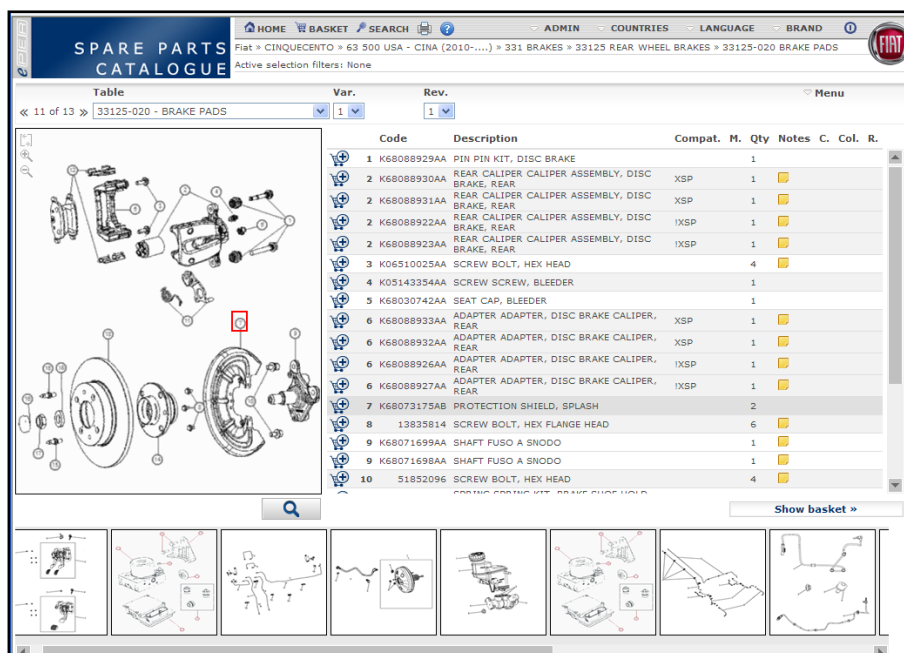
SPARE PARTS CATALOGUE

HOME BASKET SEARCH ADMIN COUNTRIES LANGUAGE BRAND

Fiat » CINQUECENTO » 63 500 USA - CINA (2010-....) » 331 BRAKES » 33125 REAR WHEEL BRAKES » 33125-020 BRAKE PADS
Active selection filters: None

FIAT

Table Var. Rev. Menu
« 11 of 13 » 33125-020 - BRAKE PADS 1 1

| | | Code | Description | Compat. | M. | Qty | Notes | C. | Col. | R. |
|---|---|---|---|---|---|---|---|---|---|---|
| | 1 | K68088929AA | PIN PIN KIT, DISC BRAKE | | | 1 | | | | |
| | 2 | K68088930AA | REAR CALIPER CALIPER ASSEMBLY, DISC BRAKE, REAR | XSP | | 1 | | | | |
| | 2 | K68088931AA | REAR CALIPER CALIPER ASSEMBLY, DISC BRAKE, REAR | XSP | | 1 | | | | |
| | 2 | K68088922AA | REAR CALIPER CALIPER ASSEMBLY, DISC BRAKE, REAR | !XSP | | 1 | | | | |
| | 2 | K68088923AA | REAR CALIPER CALIPER ASSEMBLY, DISC BRAKE, REAR | !XSP | | 1 | | | | |
| | 3 | K06510025AA | SCREW BOLT, HEX HEAD | | | 4 | | | | |
| | 4 | K05143354AA | SCREW SCREW, BLEEDER | | | 1 | | | | |
| | 5 | K68030742AA | SEAT CAP, BLEEDER | | | 1 | | | | |
| | 6 | K68088933AA | ADAPTER ADAPTER, DISC BRAKE CALIPER, REAR | XSP | | 1 | | | | |
| | 6 | K68088932AA | ADAPTER ADAPTER, DISC BRAKE CALIPER, REAR | XSP | | 1 | | | | |
| | 6 | K68088926AA | ADAPTER ADAPTER, DISC BRAKE CALIPER, REAR | !XSP | | 1 | | | | |
| | 6 | K68088927AA | ADAPTER ADAPTER, DISC BRAKE CALIPER, REAR | !XSP | | 1 | | | | |
| | 7 | K68073175AB | PROTECTION SHIELD, SPLASH | | | 2 | | | | |
| | 8 | 13835814 | SCREW BOLT, HEX FLANGE HEAD | | | 6 | | | | |
| | 9 | K68071699AA | SHAFT FUSO A SNODO | | | 1 | | | | |
| | 9 | K68071698AA | SHAFT FUSO A SNODO | | | 1 | | | | |
| | 10 | 51852096 | SCREW BOLT, HEX HEAD | | | 4 | | | | |

Show basket »